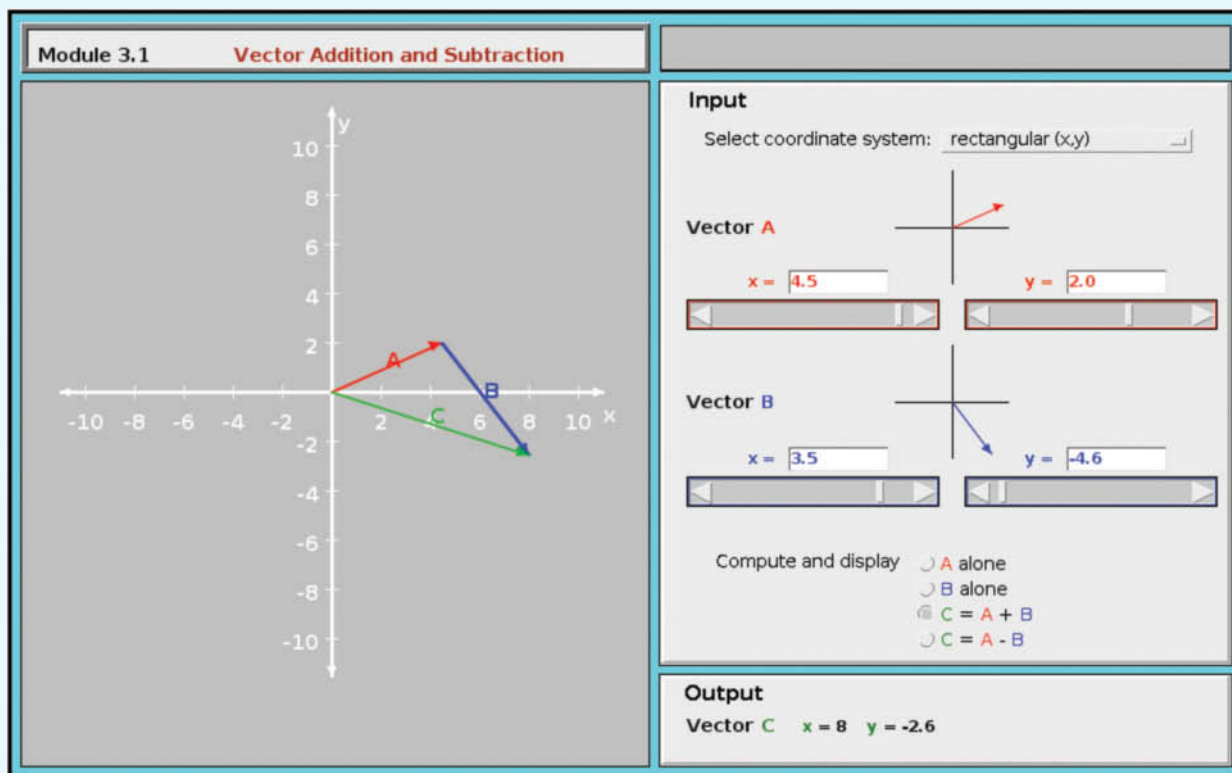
Module 3.1 Vector Addition and Subtraction

y
10
8
6
4
2
-10 -8 -6 -4 -2 2 4 6 8 10 x
-2
-4
-6
-8
-10
A
B
C

Input

Select coordinate system: rectangular (x,y)

Vector A

x = 4.5

y = 2.0

Vector B

x = 3.5

y = -4.6

Compute and display
A alone
B alone
C = A + B
C = A - B

Output

Vector C x = 8 y = -2.6